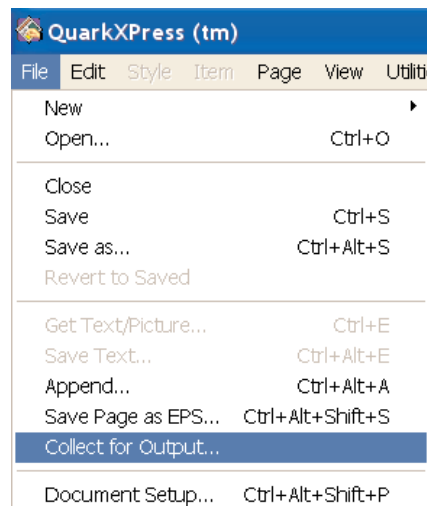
QuarkXPress (tm)

File Edit Style Item Page View Utiliti

New
Open... Ctrl+O

Close
Save Ctrl+S
Save as... Ctrl+Alt+S
Revert to Saved

Get Text/Picture... Ctrl+E
Save Text... Ctrl+Alt+E
Append... Ctrl+Alt+A
Save Page as EPS... Ctrl+Alt+Shift+S
Collect for Output...

Document Setup... Ctrl+Alt+Shift+P